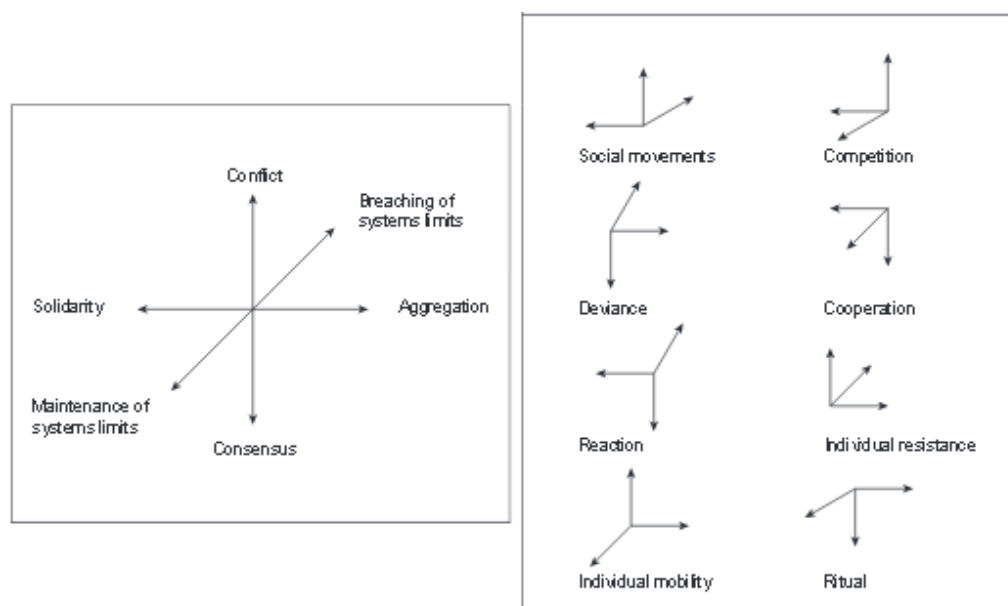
Conflict

Breaching of systems limits

Solidarity

Aggregation

Maintenance of systems limits

Consensus

Social movements

Competition

Deviance

Cooperation

Reaction

Individual resistance

Individual mobility

Ritual